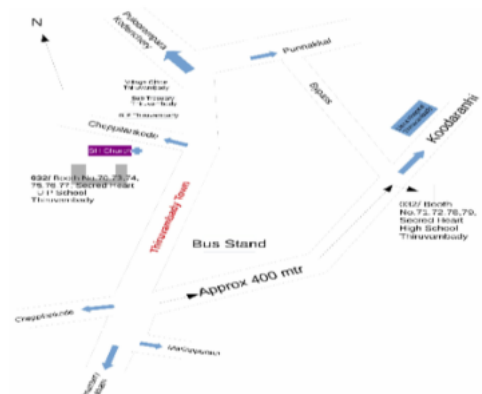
N

Pullppangara Kodancherry

Punnakkal

Village Office Thiruvambady

Sub Treasury Thiruvambady

K.S.Thiruvambady

Bypass

Chenjalaramkode

St.Church

032/ Booth No.70,73,74, 75,76,77 Secred Heart U P School Thiruvambady

Thiruvambady Town

Koodaranhi

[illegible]

032/ Booth No.71,72,78,79, Secred Heart High School Thiruvambady

Bus Stand

Approx 400 mtr

Chepphinsode

Maruppanbi

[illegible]